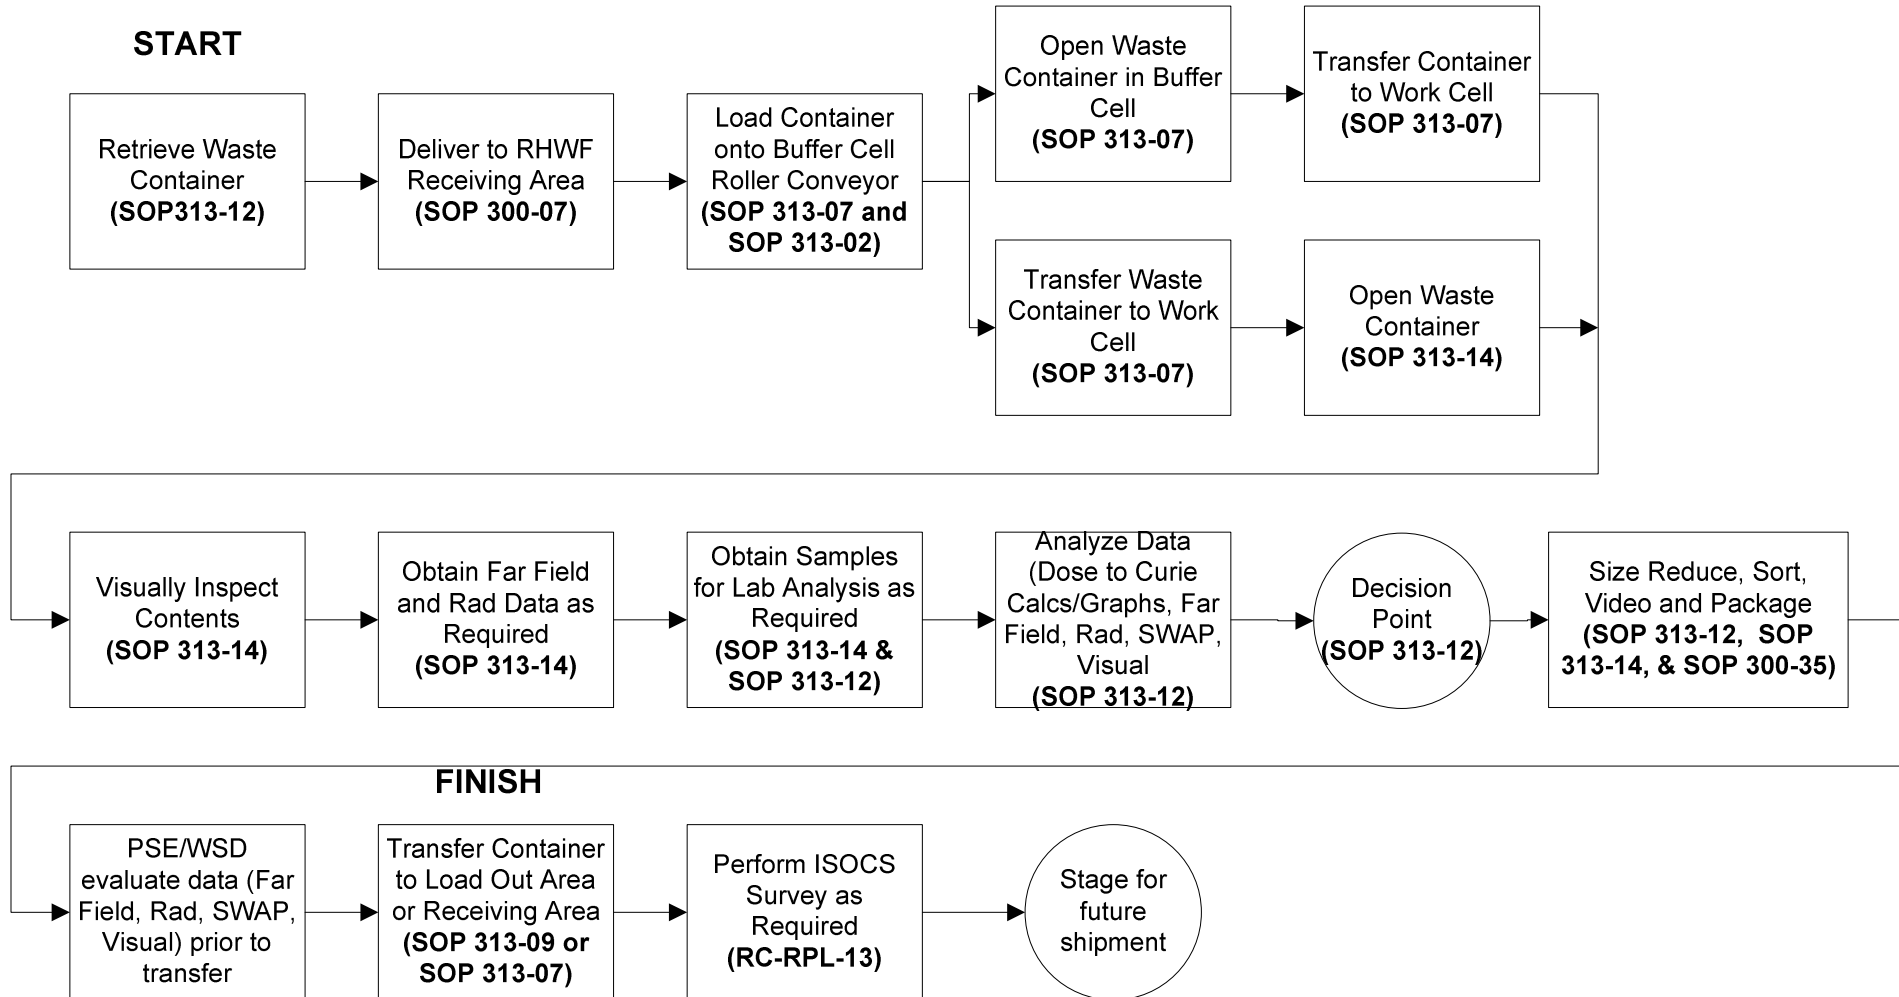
START

Retrieve Waste Container (SOP313-12)

Deliver to RHWF Receiving Area (SOP 300-07)

Load Container onto Buffer Cell Roller Conveyor (SOP 313-07 and SOP 313-02)

Open Waste Container in Buffer Cell (SOP 313-07)

Transfer Container to Work Cell (SOP 313-07)

Transfer Waste Container to Work Cell (SOP 313-07)

Open Waste Container (SOP 313-14)

Visually Inspect Contents (SOP 313-14)

Obtain Far Field and Rad Data as Required (SOP 313-14)

Obtain Samples for Lab Analysis as Required (SOP 313-14 & SOP 313-12)

Analyze Data (Dose to Curie Calcs/Graphs, Far Field, Rad, SWAP, Visual (SOP 313-12)

Decision Point (SOP 313-12)

Size Reduce, Sort, Video and Package (SOP 313-12, SOP 313-14, & SOP 300-35)

FINISH

PSE/WSD evaluate data (Far Field, Rad, SWAP, Visual) prior to transfer

Transfer Container to Load Out Area or Receiving Area (SOP 313-09 or SOP 313-07)

Perform ISOCS Survey as Required (RC-RPL-13)

Stage for future shipment